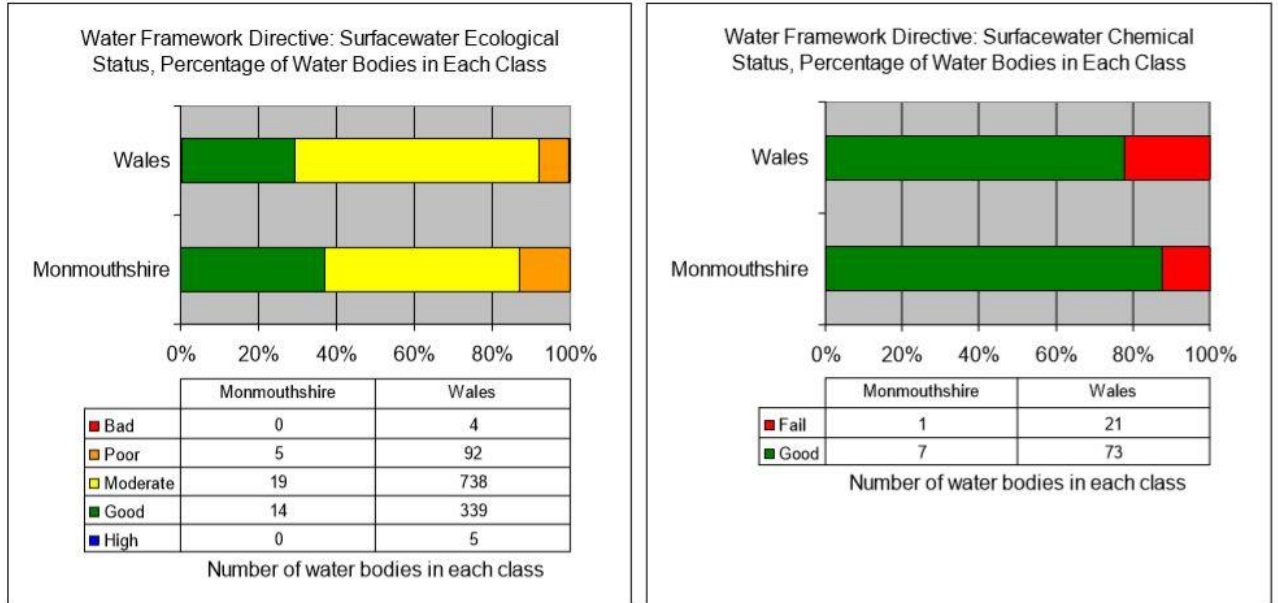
Water Framework Directive: Surfacewater Ecological Status, Percentage of Water Bodies in Each Class

Wales

Monmouthshire

0% 20% 40% 60% 80% 100%

| | Monmouthshire | Wales |
|---|---|---|
| Bad | 0 | 4 |
| Poor | 5 | 92 |
| Moderate | 19 | 738 |
| Good | 14 | 339 |
| High | 0 | 5 |

Number of water bodies in each class

Water Framework Directive: Surfacewater Chemical Status, Percentage of Water Bodies in Each Class

Wales

Monmouthshire

0% 20% 40% 60% 80% 100%

| | Monmouthshire | Wales |
|---|---|---|
| Fail | 1 | 21 |
| Good | 7 | 73 |

Number of water bodies in each class